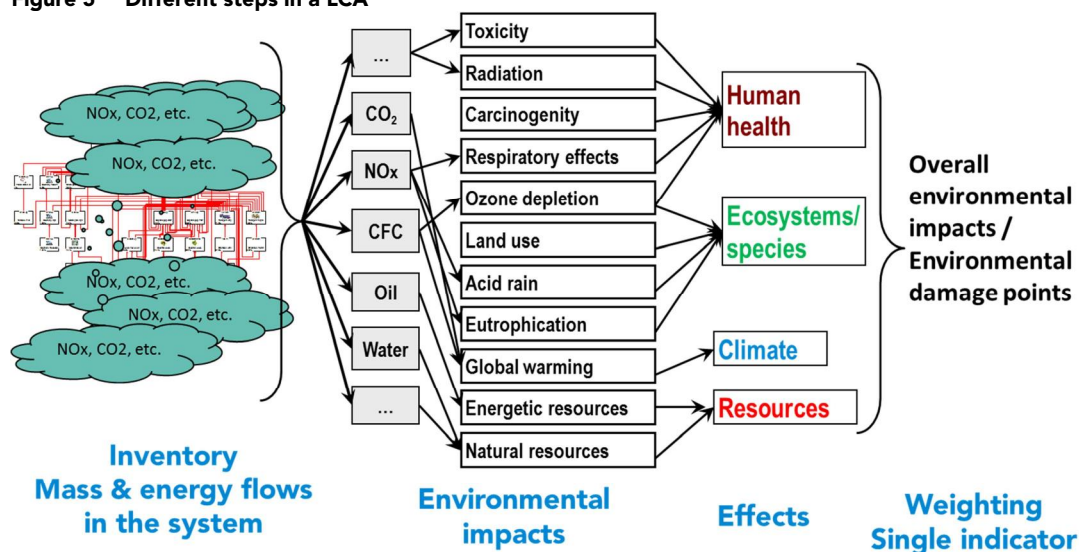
Figure 5 Different steps in a LCA

NOx, CO2, etc.
NOx, CO2, etc.
NOx, CO2, etc.
NOx, CO2, etc.
NOx, CO2, etc.

...
$CO_2$
NOx
CFC
Oil
Water
...

Toxicity
Radiation
Carcinogenity
Respiratory effects
Ozone depletion
Land use
Acid rain
Eutrophication
Global warming
Energetic resources
Natural resources

Human health
Ecosystems/ species
Climate
Resources

Overall environmental impacts / Environmental damage points

Inventory
Mass & energy flows in the system

Environmental impacts

Effects

Weighting
Single indicator